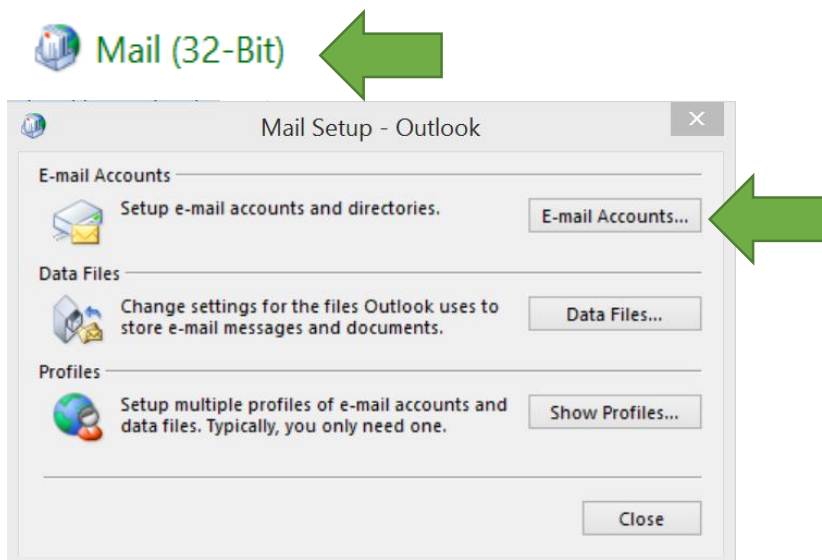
Mail (32-Bit)

Mail Setup - Outlook

E-mail Accounts

Setup e-mail accounts and directories.

E-mail Accounts...

Data Files

Change settings for the files Outlook uses to store e-mail messages and documents.

Data Files...

Profiles

Setup multiple profiles of e-mail accounts and data files. Typically, you only need one.

Show Profiles...

Close